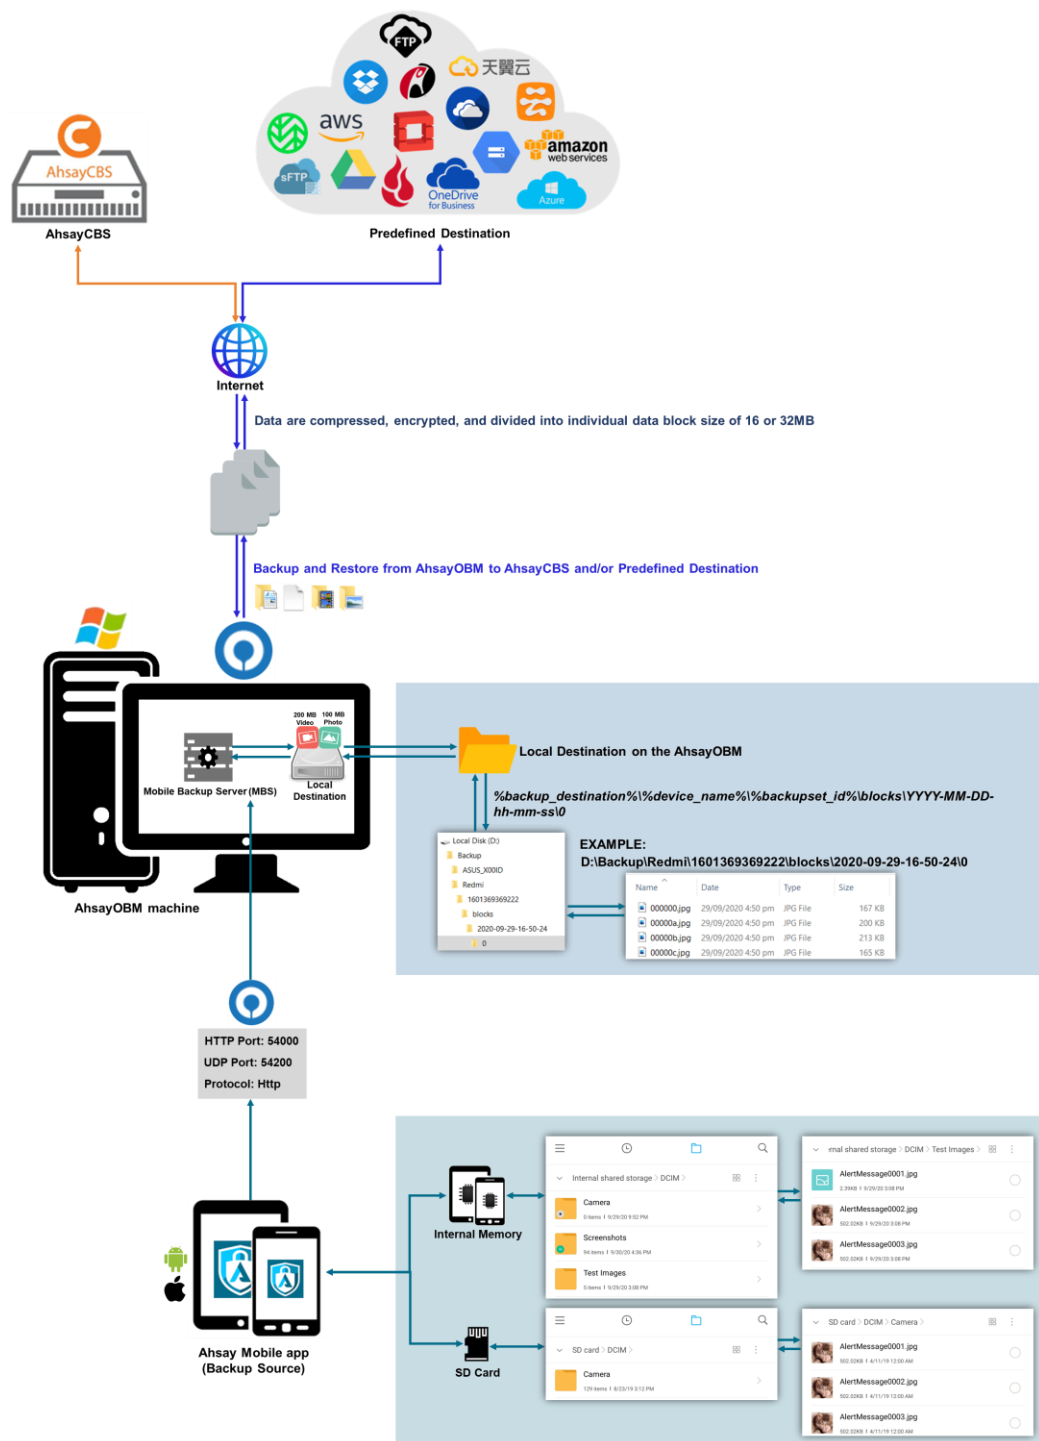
AhsayCBS

AhsayCBS

FTP

天翼云

aws

amazon web services

sFTP

OneDrive for Business

Azure

Predefined Destination

Internet

Data are compressed, encrypted, and divided into individual data block size of 16 or 32MB

Backup and Restore from AhsayOBM to AhsayCBS and/or Predefined Destination

200 MB Video

100 MB Photo

Mobile Backup Server (MBS)

Local Destination

AhsayOBM machine

Local Destination on the AhsayOBM

%backup_destination%\%device_name%\%backupset_id%\blocks\YYYY-MM-DD-hh-mm-ss\0

Local Disk (D:)
Backup
ASUS_X00ID
Redmi
1601369369222
blocks
2020-09-29-16-50-24
0

EXAMPLE:
D:\Backup\Redmi\1601369369222\blocks\2020-09-29-16-50-24\0

| Name | Date | Type | Size |
|---|---|---|---|
| 000000.jpg | 29/09/2020 4:50 pm | JPG File | 167 KB |
| 00000a.jpg | 29/09/2020 4:50 pm | JPG File | 200 KB |
| 00000b.jpg | 29/09/2020 4:50 pm | JPG File | 213 KB |
| 00000c.jpg | 29/09/2020 4:50 pm | JPG File | 165 KB |

HTTP Port: 54000
UDP Port: 54200
Protocol: Http

Internal Memory

SD Card

Ahsay Mobile app
(Backup Source)

Internal shared storage > DCIM >
Camera
Screenshots
Test Images

rnal shared storage > DCIM > Test Images >
AlertMessage0001.jpg
AlertMessage0002.jpg
AlertMessage0003.jpg

SD card > DCIM >
Camera

SD card > DCIM > Camera >
AlertMessage0001.jpg
AlertMessage0002.jpg
AlertMessage0003.jpg